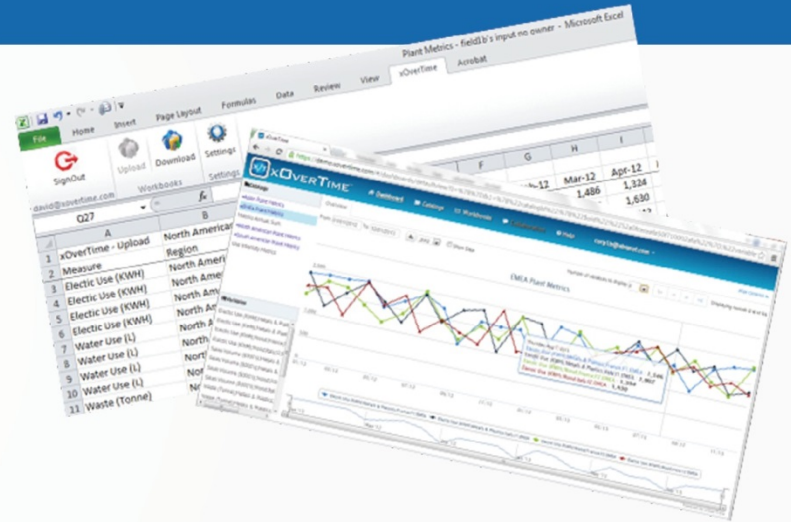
Plant Metrics - field3b's input no owner - Microsoft Excel

File Home Insert Page Layout Formulas Data Review View xOverTime Acrobat

SignOut Upload Download Settings

Workbooks Settings

david@xovertime.com

Q27

| | A | B | F | G | H | I |
|---|---|---|---|---|---|---|
| 1 | xOverTime - Upload | North American | | | | |
| 2 | Measure | Region | | -12 | Mar-12 | Apr-12 |
| 3 | Electic Use (KWH) | North America | | | 1,486 | 1,324 |
| 4 | Electic Use (KWH) | North Ameri | | | | 1,630 |
| 5 | Electic Use (KWH) | North Am | | | | |
| 6 | Electic Use (KWH) | North A | | | | |
| 7 | Water Use (L) | North | | | | |
| 8 | Water Use (L) | North | | | | |
| 9 | Water Use (L) | Nor | | | | |
| 10 | Water Use (L) | Nor | | | | |
| 11 | Waste (Tonne) | | | | | |

xOverTime

Dashboard Catalog Workbooks Help

EMEA Plant Metrics